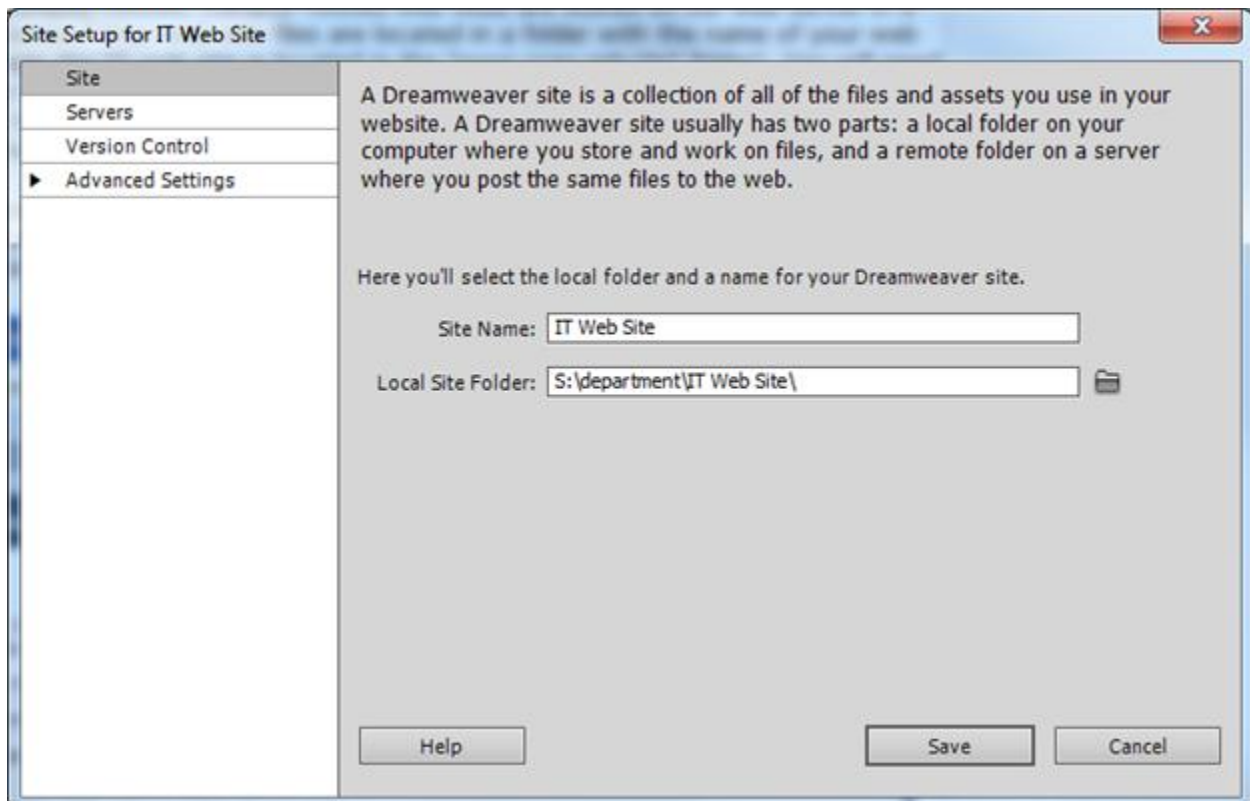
Site Setup for IT Web Site

Site
Servers
Version Control
Advanced Settings

A Dreamweaver site is a collection of all of the files and assets you use in your website. A Dreamweaver site usually has two parts: a local folder on your computer where you store and work on files, and a remote folder on a server where you post the same files to the web.

Here you'll select the local folder and a name for your Dreamweaver site.

Site Name: IT Web Site

Local Site Folder: S:\department\IT Web Site\

Help

Save

Cancel